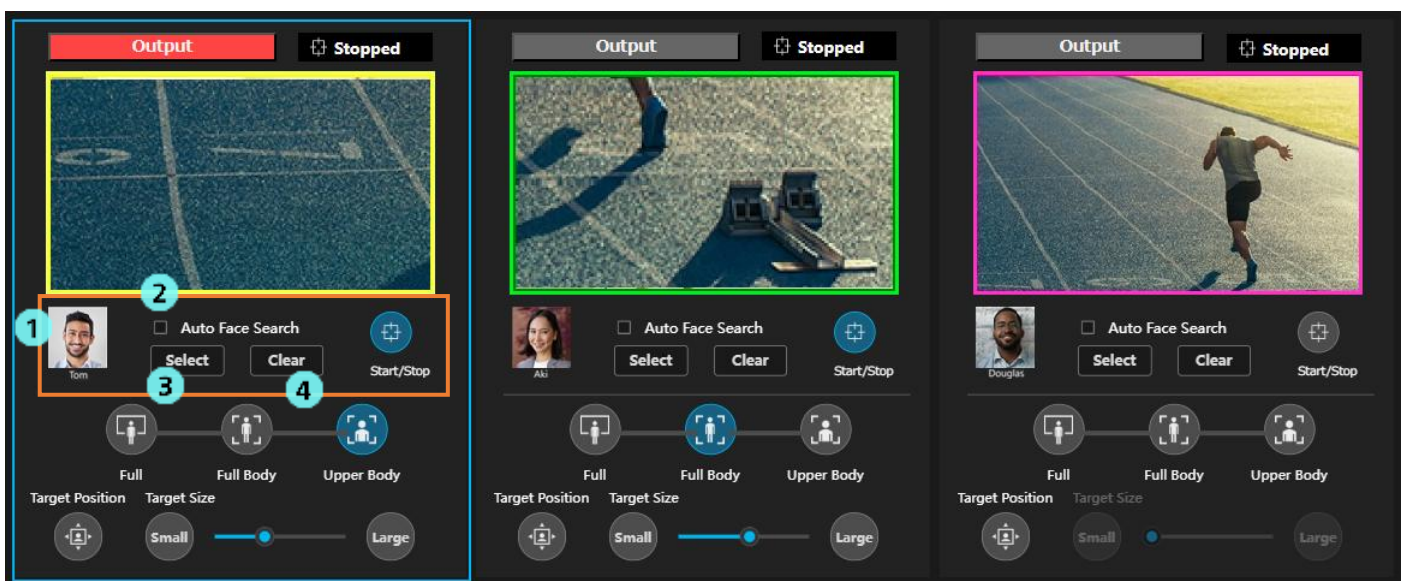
Output
Stopped

2
1
Auto Face Search
Tom
Select
Clear
Start/Stop
3
4

Full
Full Body
Upper Body
Target Position
Target Size
Small
Large

Output
Stopped

Aki
Auto Face Search
Select
Clear
Start/Stop

Full
Full Body
Upper Body
Target Position
Target Size
Small
Large

Output
Stopped

Douglas
Auto Face Search
Select
Clear
Start/Stop

Full
Full Body
Upper Body
Target Position
Target Size
Small
Large